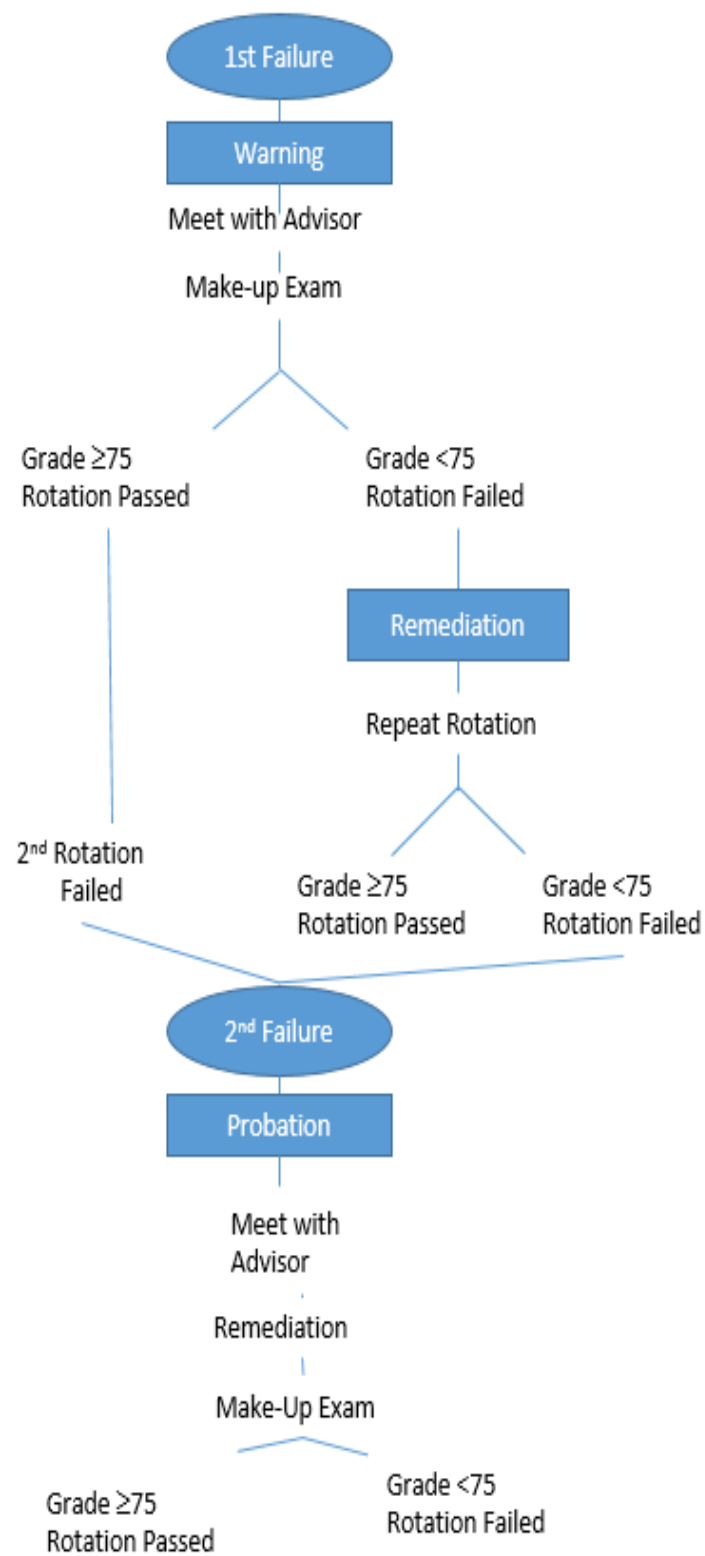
1st Failure

Warning

Meet with Advisor

Make-up Exam

Grade $\geq 75$
Rotation Passed

Grade $<75$
Rotation Failed

Remediation

Repeat Rotation

2$^{nd}$ Rotation
Failed

Grade $\geq 75$
Rotation Passed

Grade $<75$
Rotation Failed

2$^{nd}$ Failure

Probation

Meet with
Advisor

Remediation

Make-Up Exam

Grade $\geq 75$
Rotation Passed

Grade $<75$
Rotation Failed